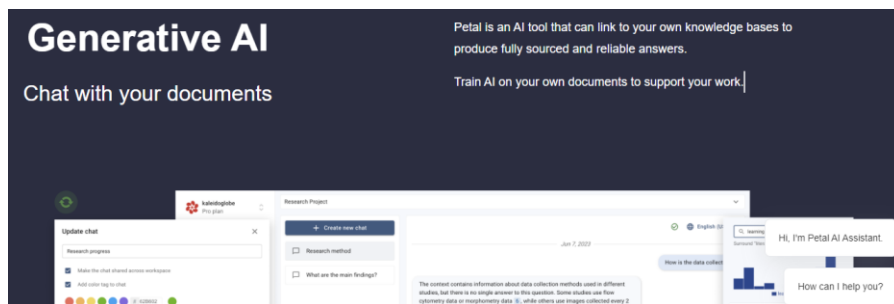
Generative AI

Chat with your documents

Petal is an AI tool that can link to your own knowledge bases to produce fully sourced and reliable answers.

Train AI on your own documents to support your work.

kaleidoglobe
Pro plan

Research Project

Update chat

Research progress

Make the chat shared across workspace

Add color tag to chat

+ Create new chat

Research method

What are the main findings?

Jun 7, 2022

How is the data collect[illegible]

English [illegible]

The context contains information about data collection methods used in different studies, but there is no single answer to this question. Some studies use flow cytometry data or morphometry data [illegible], while others use images collected every 2

Hi, I'm Petal AI Assistant.

How can I help you?